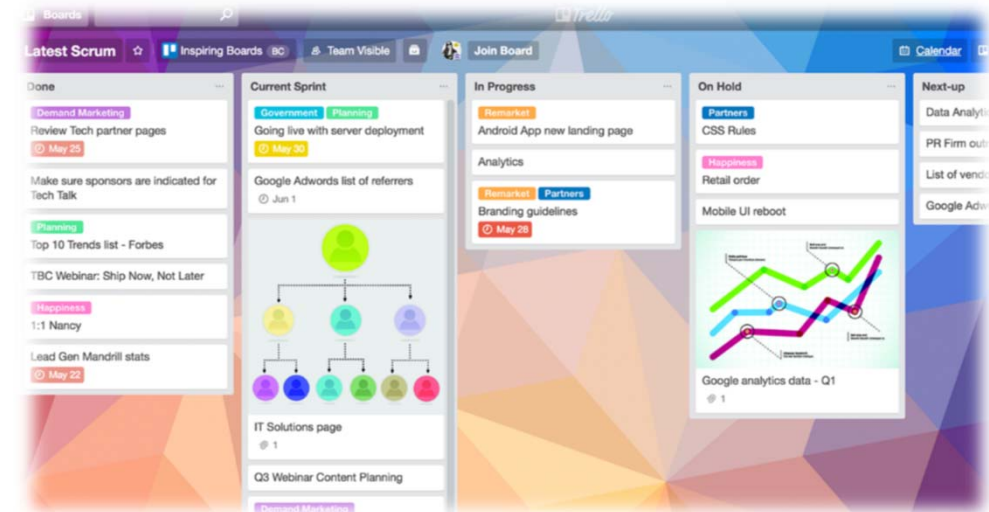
Boards

Trello

Latest Scrum ☆ Inspiring Boards BC Team Visible Join Board Calendar

Done

Demand Marketing
Review Tech partner pages
May 25

Make sure sponsors are indicated for Tech Talk

Planning
Top 10 Trends list - Forbes

TBC Webinar: Ship Now, Not Later

Happiness
1:1 Nancy

Lead Gen Mandrill stats
May 22

Current Sprint

Government Planning
Going live with server deployment
May 30

Google Adwords list of referrers
Jun 1

IT Solutions page
1

Q3 Webinar Content Planning

Demand Marketing

In Progress

Remarket
Android App new landing page

Analytics

Remarket Partners
Branding guidelines
May 28

On Hold

Partners
CSS Rules

Happiness
Retail order

Mobile UI reboot

Google analytics data - Q1
1

Next-up

Data Analytic

PR Firm out

List of vendo

Google Adw